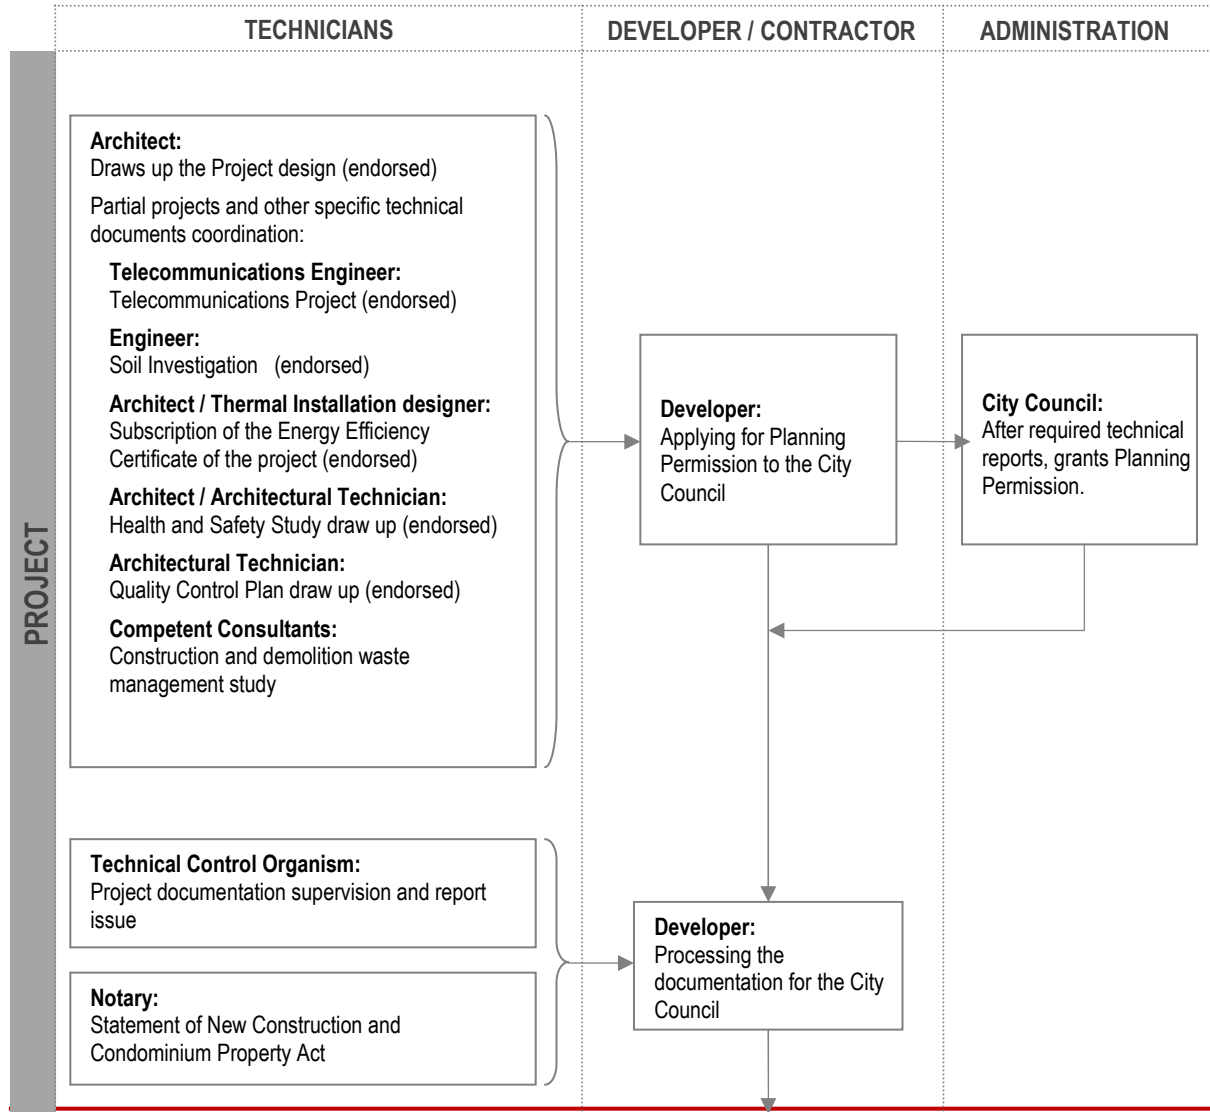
TECHNICIANS

DEVELOPER / CONTRACTOR

ADMINISTRATION

PROJECT

**Architect:**
Draws up the Project design (endorsed)

Partial projects and other specific technical documents coordination:

**Telecommunications Engineer:**
Telecommunications Project (endorsed)

**Engineer:**
Soil Investigation (endorsed)

**Architect / Thermal Installation designer:**
Subscription of the Energy Efficiency Certificate of the project (endorsed)

**Architect / Architectural Technician:**
Health and Safety Study draw up (endorsed)

**Architectural Technician:**
Quality Control Plan draw up (endorsed)

**Competent Consultants:**
Construction and demolition waste management study

**Developer:**
Applying for Planning Permission to the City Council

**City Council:**
After required technical reports, grants Planning Permission.

**Technical Control Organism:**
Project documentation supervision and report issue

**Notary:**
Statement of New Construction and Condominium Property Act

**Developer:**
Processing the documentation for the City Council